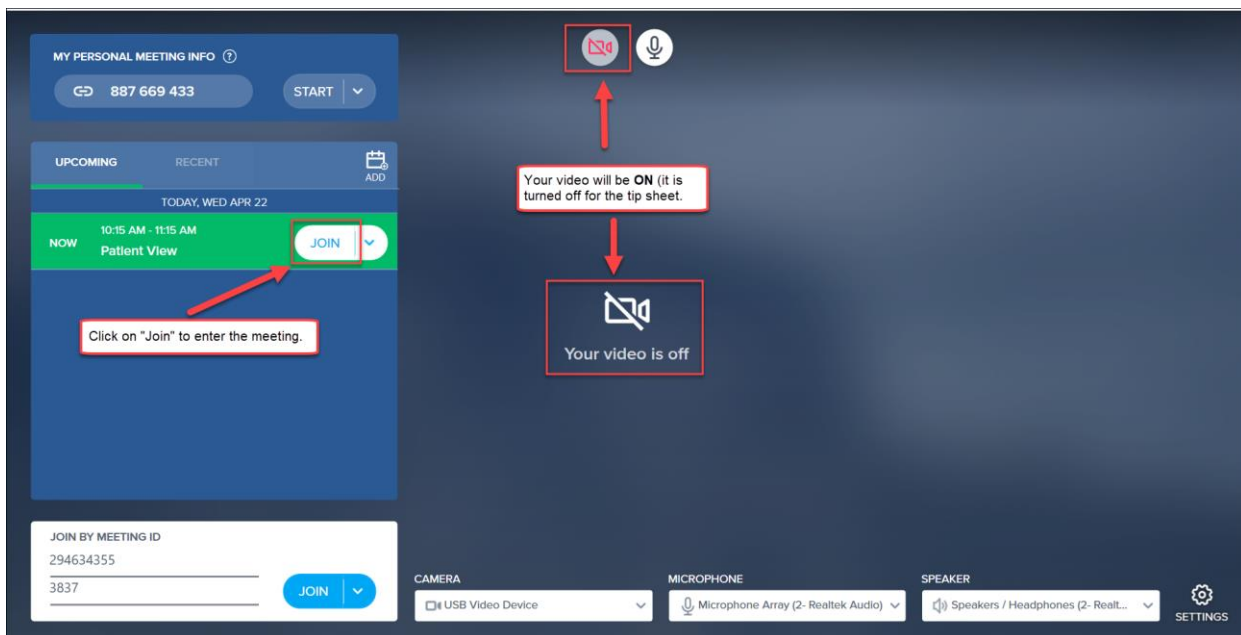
MY PERSONAL MEETING INFO ⓘ

887 669 433

START

UPCOMING

RECENT

ADD

TODAY, WED APR 22

NOW

10:15 AM - 11:15 AM

Patient View

JOIN

Click on "Join" to enter the meeting.

Your video will be **ON** (it is turned off for the tip sheet.

Your video is off

JOIN BY MEETING ID

294634355

3837

JOIN

CAMERA

USB Video Device

MICROPHONE

Microphone Array (2- Realtek Audio)

SPEAKER

Speakers / Headphones (2- Realt...

SETTINGS